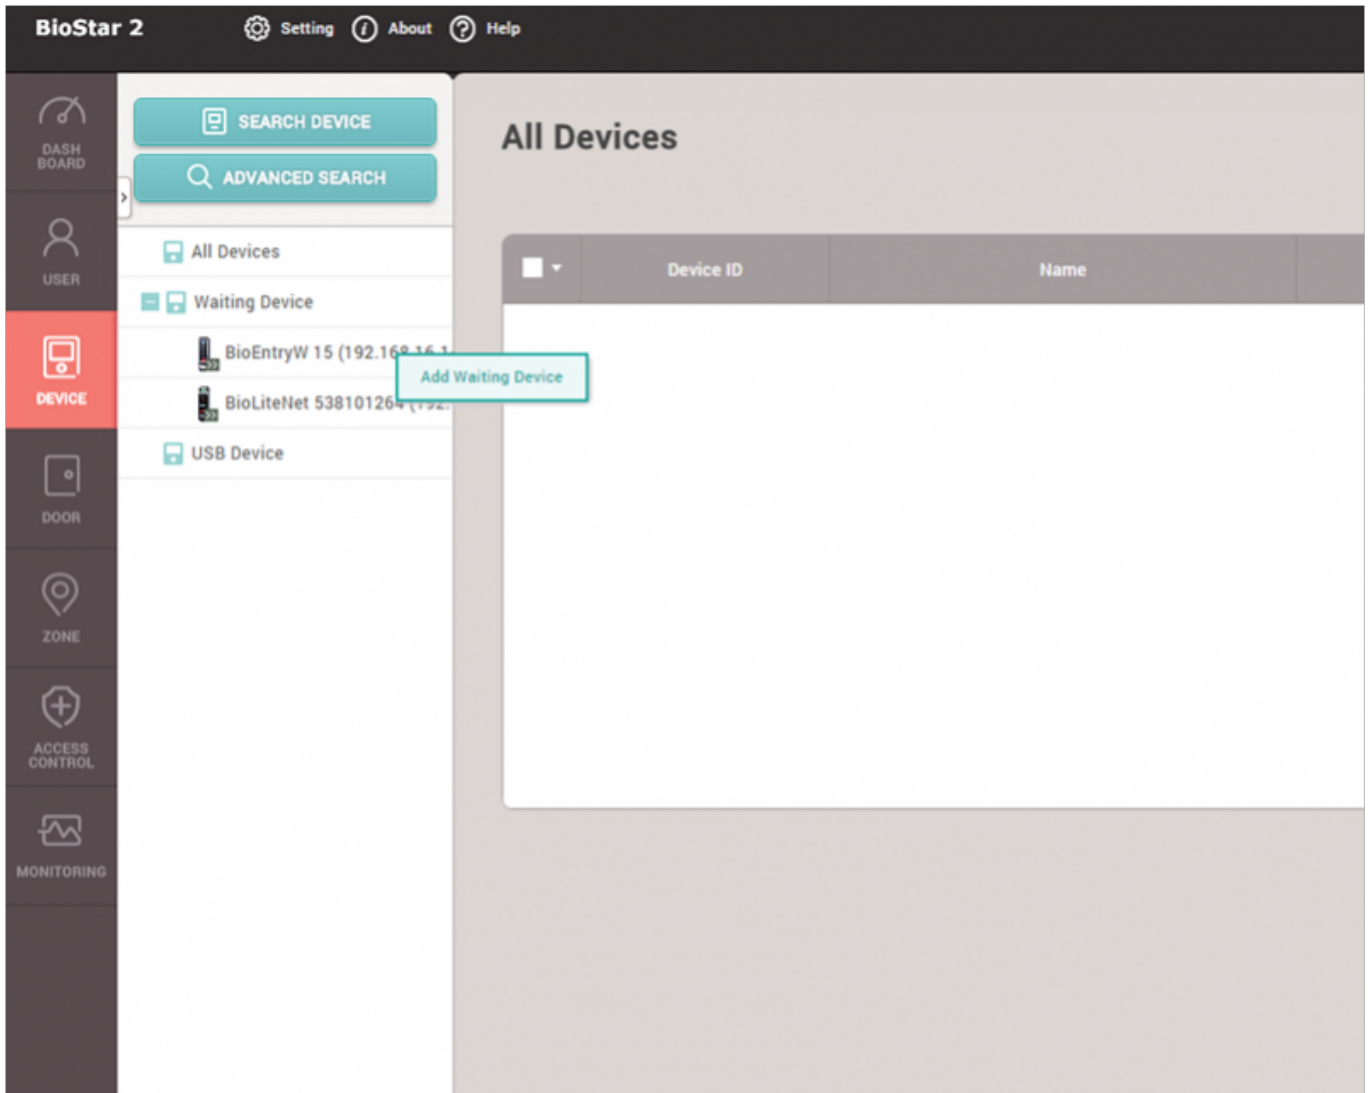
BioStar 2 Setting About Help

DASH BOARD

USER

DEVICE

DOOR

ZONE

ACCESS CONTROL

MONITORING

SEARCH DEVICE

ADVANCED SEARCH

All Devices

Waiting Device

BioEntryW 15 (192.16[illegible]

Add Waiting Device

BioLiteNet 53810126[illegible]

USB Device

All Devices

| | Device ID | Name |
|---|---|---|